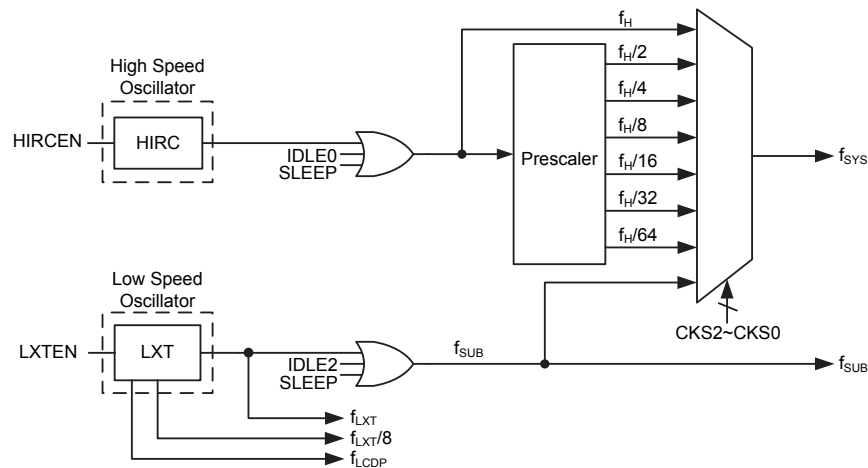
High Speed Oscillator

HIRCEN

HIRC

IDLE0

SLEEP

$f_H$

Prescaler

$f_H/2$

$f_H/4$

$f_H/8$

$f_H/16$

$f_H/32$

$f_H/64$

$f_{SYS}$

Low Speed Oscillator

LXTEN

LXT

IDLE2

SLEEP

$f_{SUB}$

CKS2~CKS0

$f_{SUB}$

$f_{LXT}$

$f_{LXT}/8$

$f_{LCDP}$